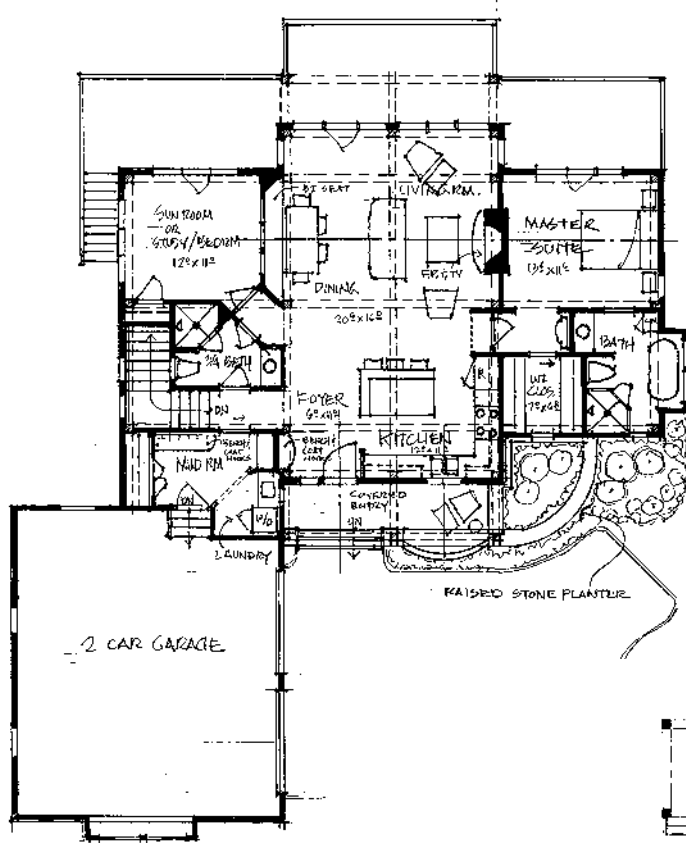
SUNROOM OR STUDY/BEDRM $12^0 \times 11^0$

BI SEAT

LIVING RM.

MASTER SUITE $13^6 \times 11^6$

DINING

FP/TV

$20^0 \times 16^0$

$\frac{1}{2}$ BATH

BATH

DN

FOYER $6^0 \times 4^0$

W/ CLOS $7^6 \times 6^0$

BENCH/ COAT HOOKS

BENCH/ COAT HOOKS

KITCHEN $12^6 \times 11$

MUD RM

DN

W/D

COVERED ENTRY

DN

LAUNDRY

RAISED STONE PLANTER

2 CAR GARAGE